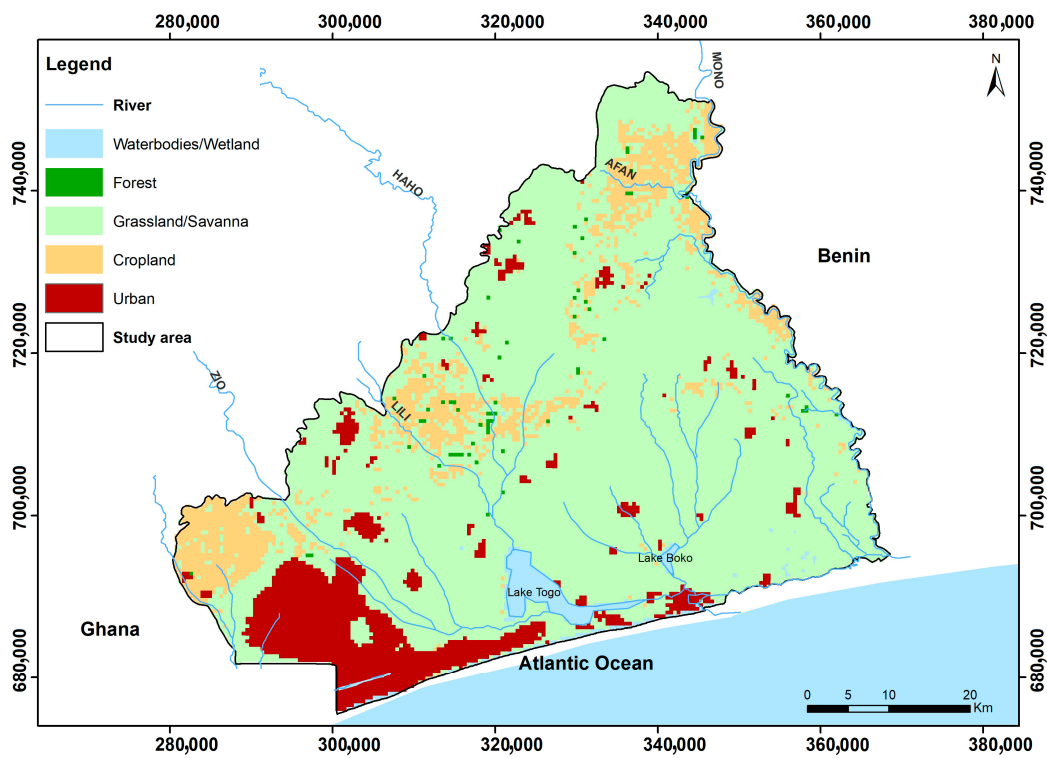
280,000 300,000 320,000 340,000 360,000 380,000

Legend
River
Waterbodies/Wetland
Forest
Grassland/Savanna
Cropland
Urban
Study area

MONO
N
HAHO
AFAN
Benin
ZIO
LILI
Lake Boko
Lake Togo
Ghana
Atlantic Ocean

0 5 10 20 Km

740,000
720,000
700,000
680,000

740,000
720,000
700,000
680,000

280,000 300,000 320,000 340,000 360,000 380,000